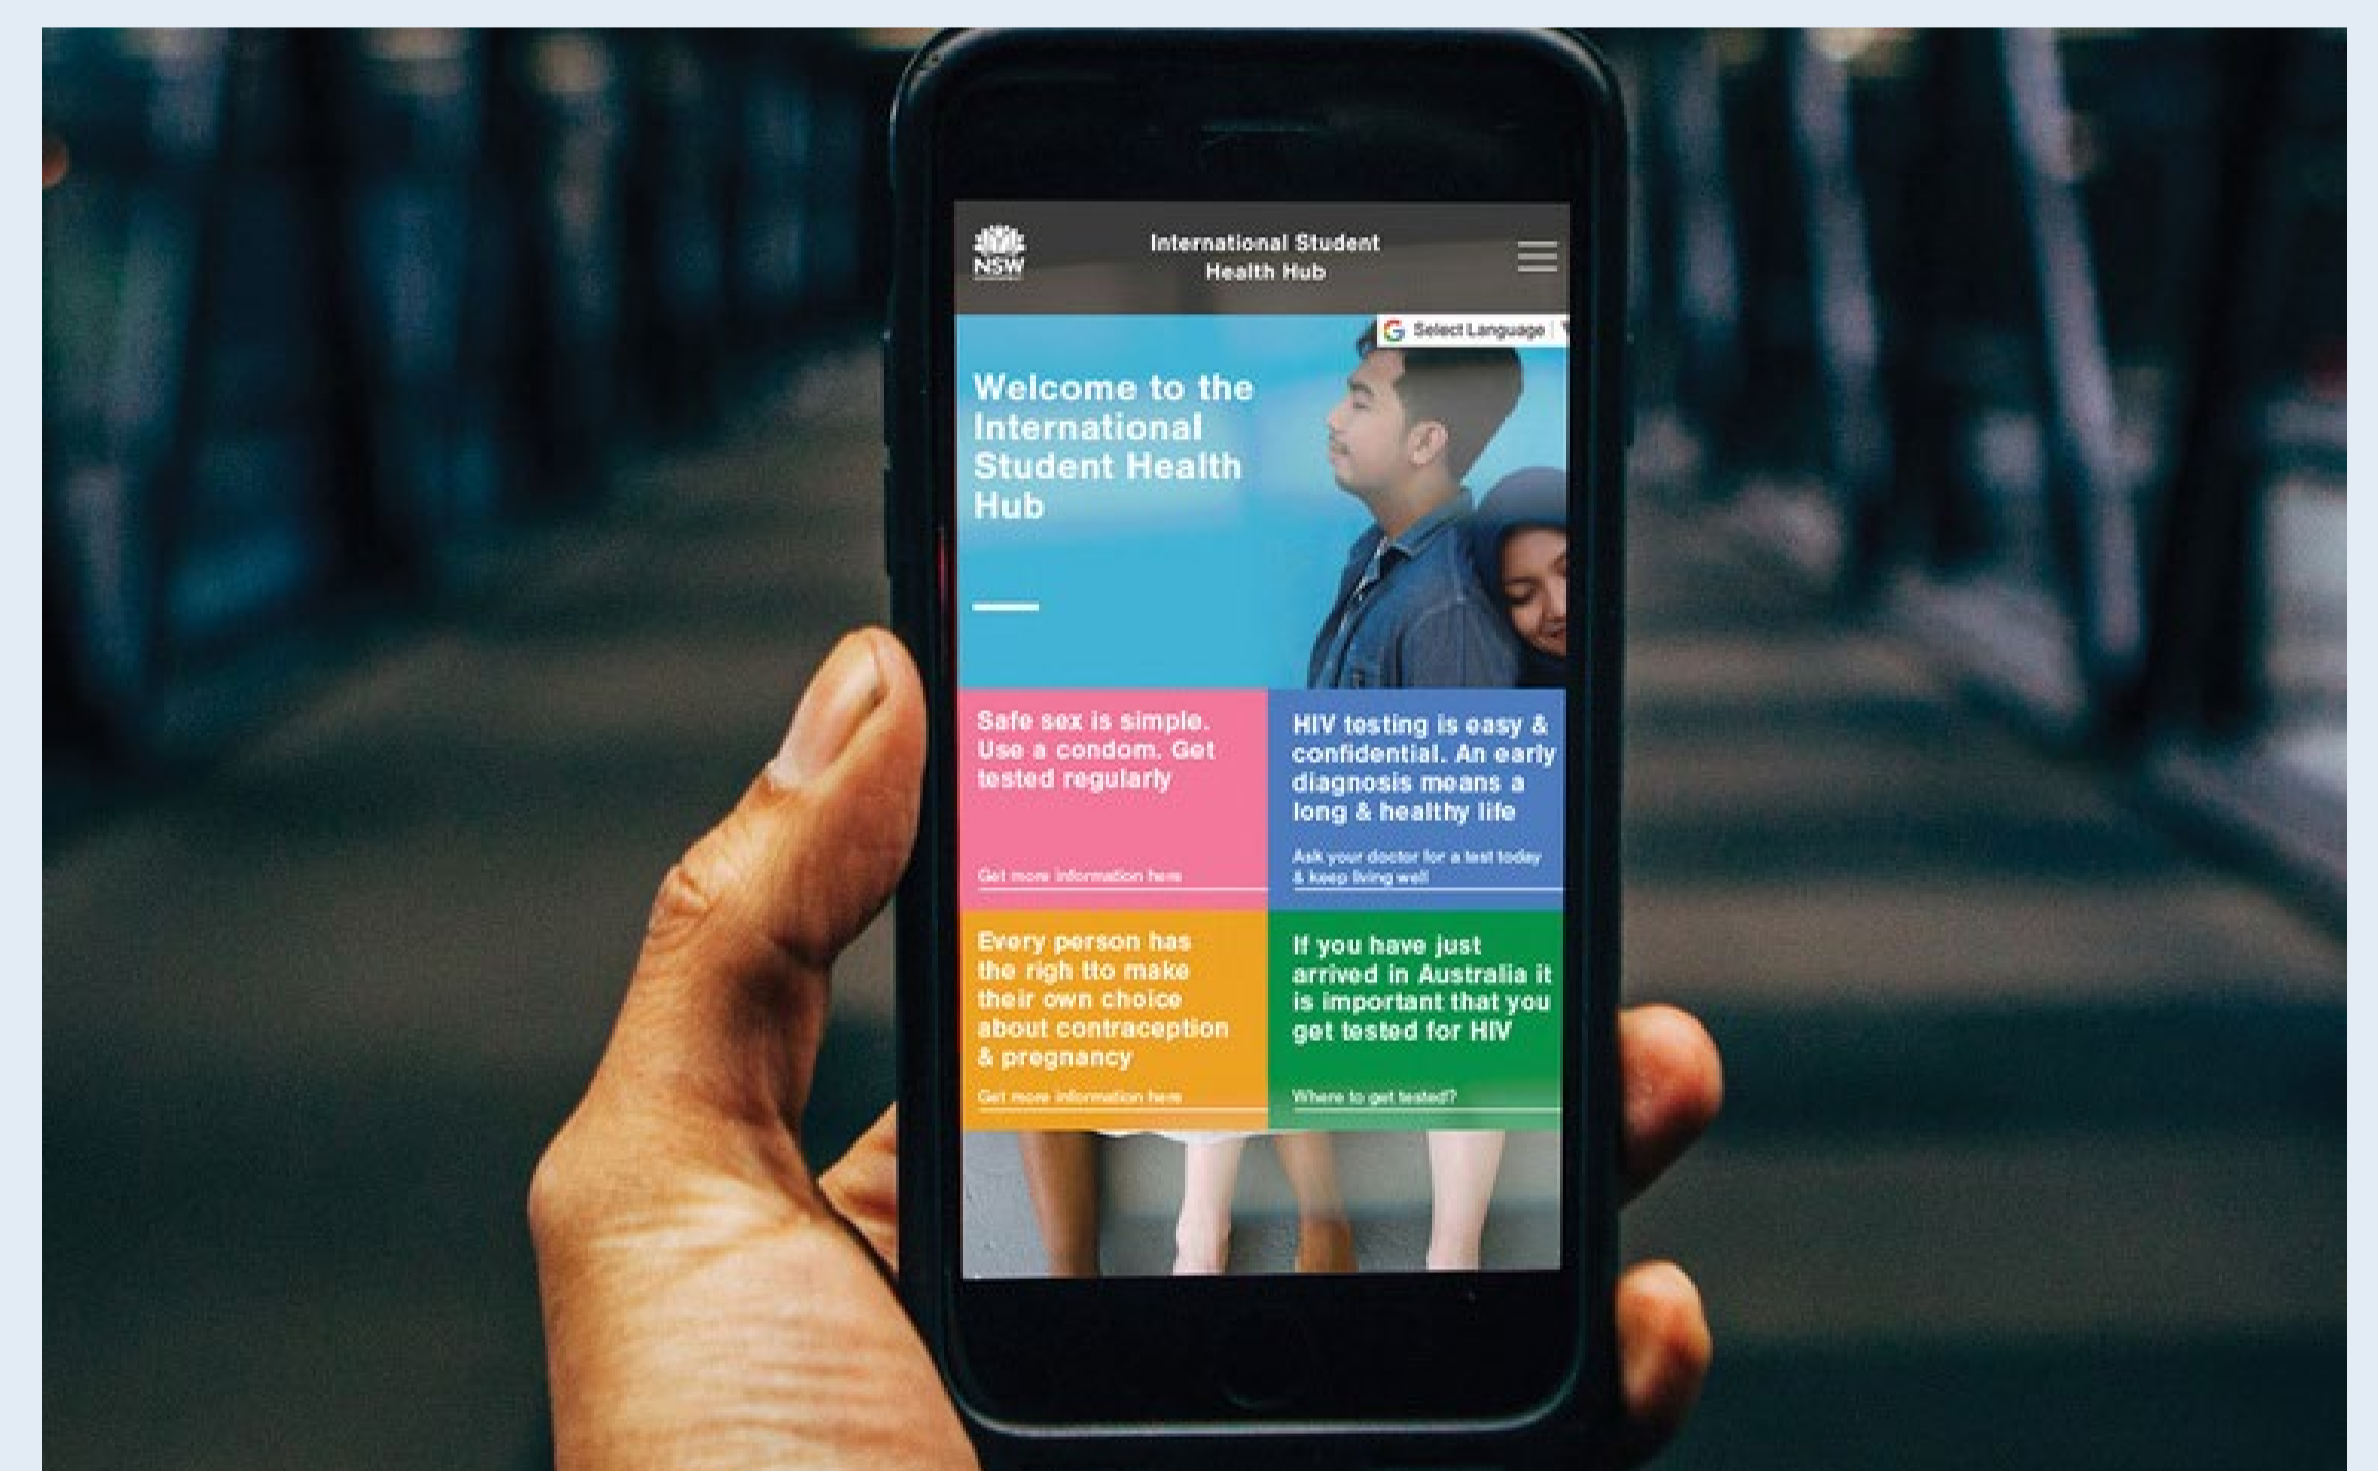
NSW

International Student Health Hub

Select Language

Welcome to the International Student Health Hub

Safe sex is simple. Use a condom. Get tested regularly

Get more information here

HIV testing is easy & confidential. An early diagnosis means a long & healthy life

Ask your doctor for a test today & keep living well

Every person has the righ tto make their own choice about contraception & pregnancy

Get more information here

If you have just arrived in Australia it is important that you get tested for HIV

Where to get tested?